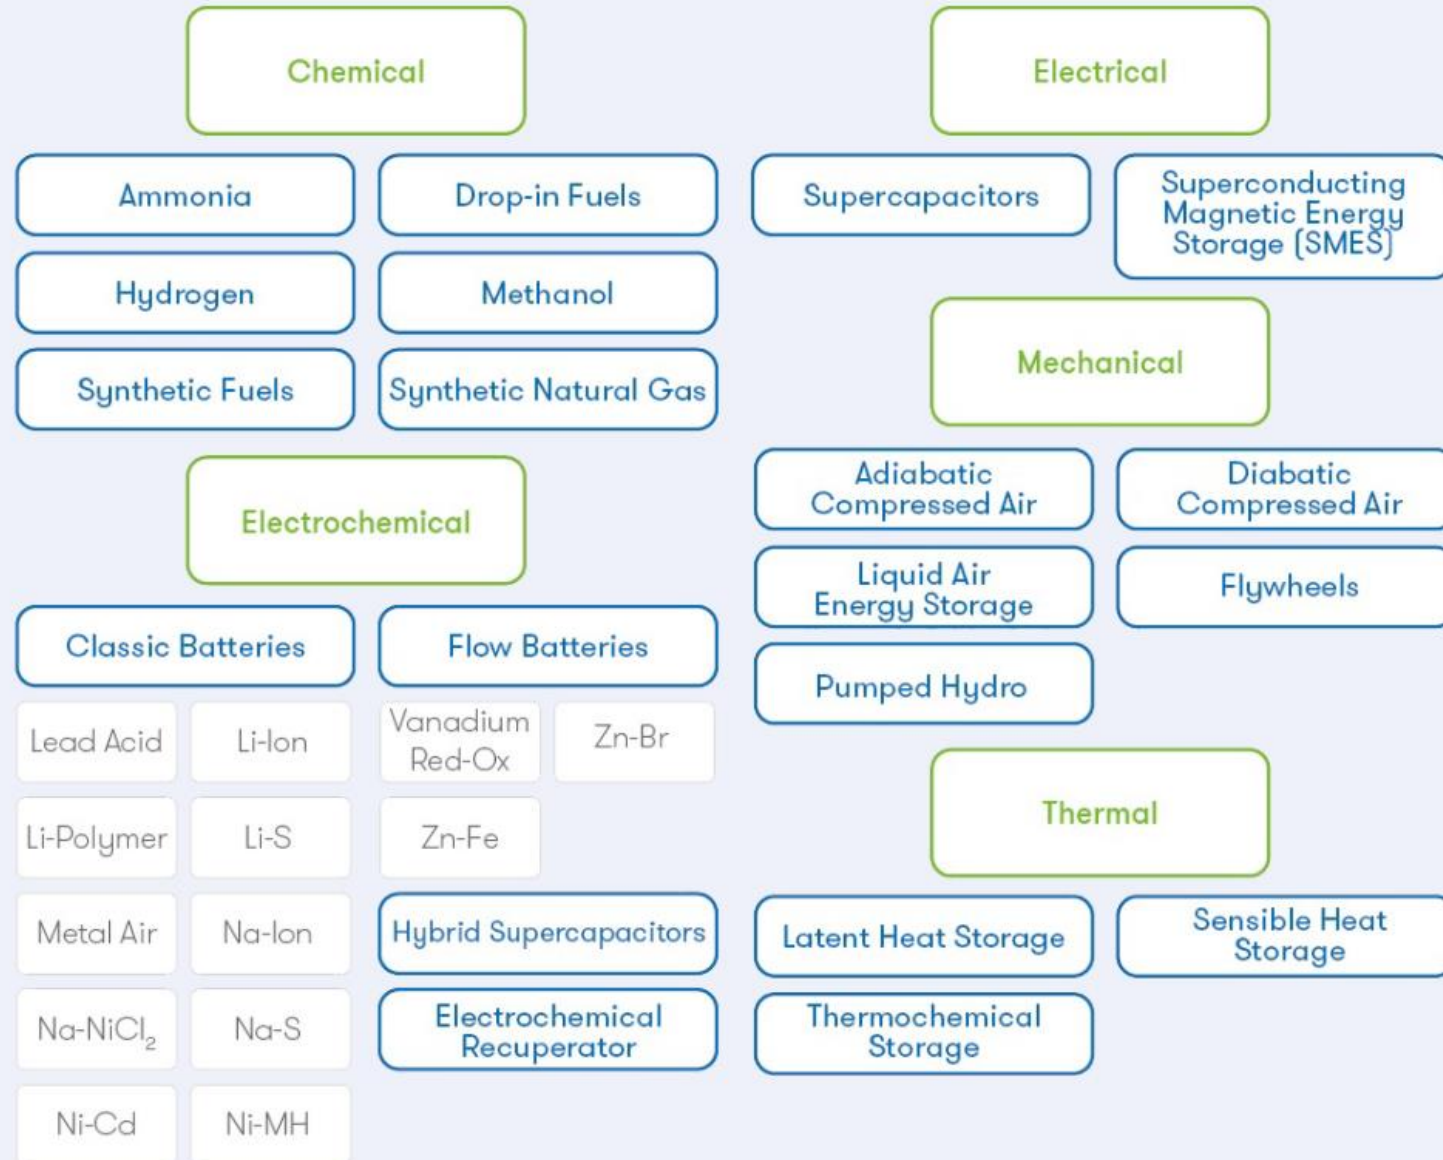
Chemical

Ammonia

Drop-in Fuels

Hydrogen

Methanol

Synthetic Fuels

Synthetic Natural Gas

Electrochemical

Classic Batteries

Flow Batteries

Lead Acid

Li-Ion

Vanadium Red-Ox

Zn-Br

Li-Polymer

Li-S

Zn-Fe

Metal Air

Na-Ion

Hybrid Supercapacitors

Na-NiCl$_2$

Na-S

Electrochemical Recuperator

Ni-Cd

Ni-MH

Electrical

Supercapacitors

Superconducting Magnetic Energy Storage (SMES)

Mechanical

Adiabatic Compressed Air

Diabatic Compressed Air

Liquid Air Energy Storage

Flywheels

Pumped Hydro

Thermal

Latent Heat Storage

Sensible Heat Storage

Thermochemical Storage